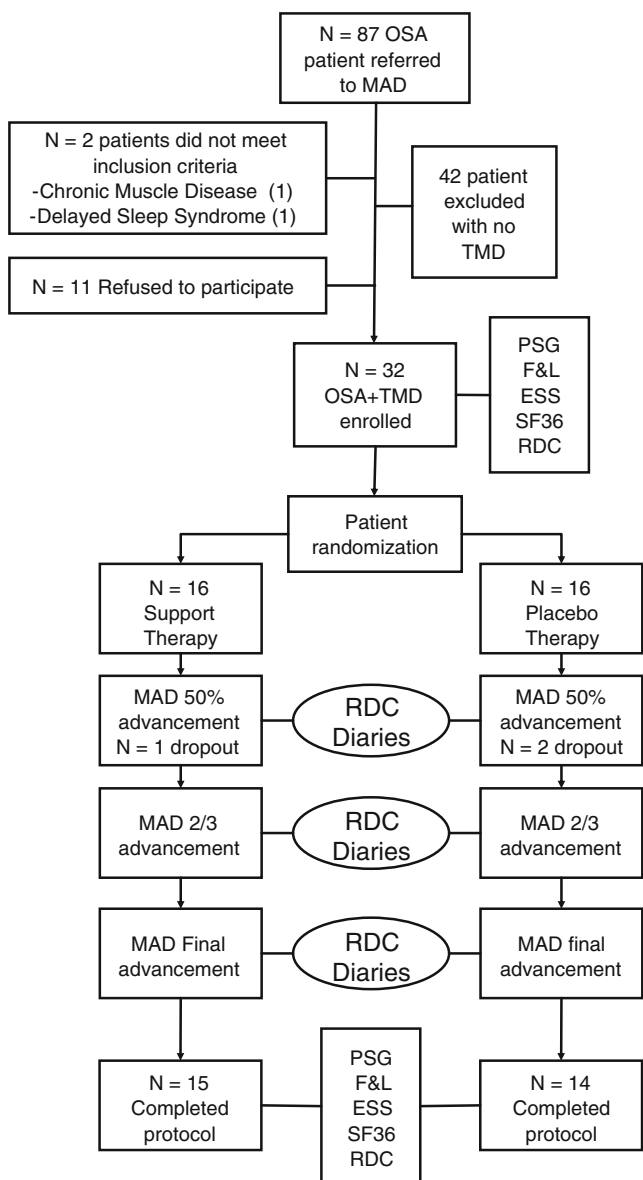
N = 87 OSA patient referred to MAD

N = 2 patients did not meet inclusion criteria
-Chronic Muscle Disease (1)
-Delayed Sleep Syndrome (1)

42 patient excluded with no TMD

N = 11 Refused to participate

N = 32 OSA+TMD enrolled

PSG
F&L
ESS
SF36
RDC

Patient randomization

N = 16 Support Therapy

N = 16 Placebo Therapy

MAD 50% advancement N = 1 dropout

RDC Diaries

MAD 50% advancement N = 2 dropout

MAD 2/3 advancement

RDC Diaries

MAD 2/3 advancement

MAD Final advancement

RDC Diaries

MAD final advancement

N = 15 Completed protocol

PSG
F&L
ESS
SF36
RDC

N = 14 Completed protocol